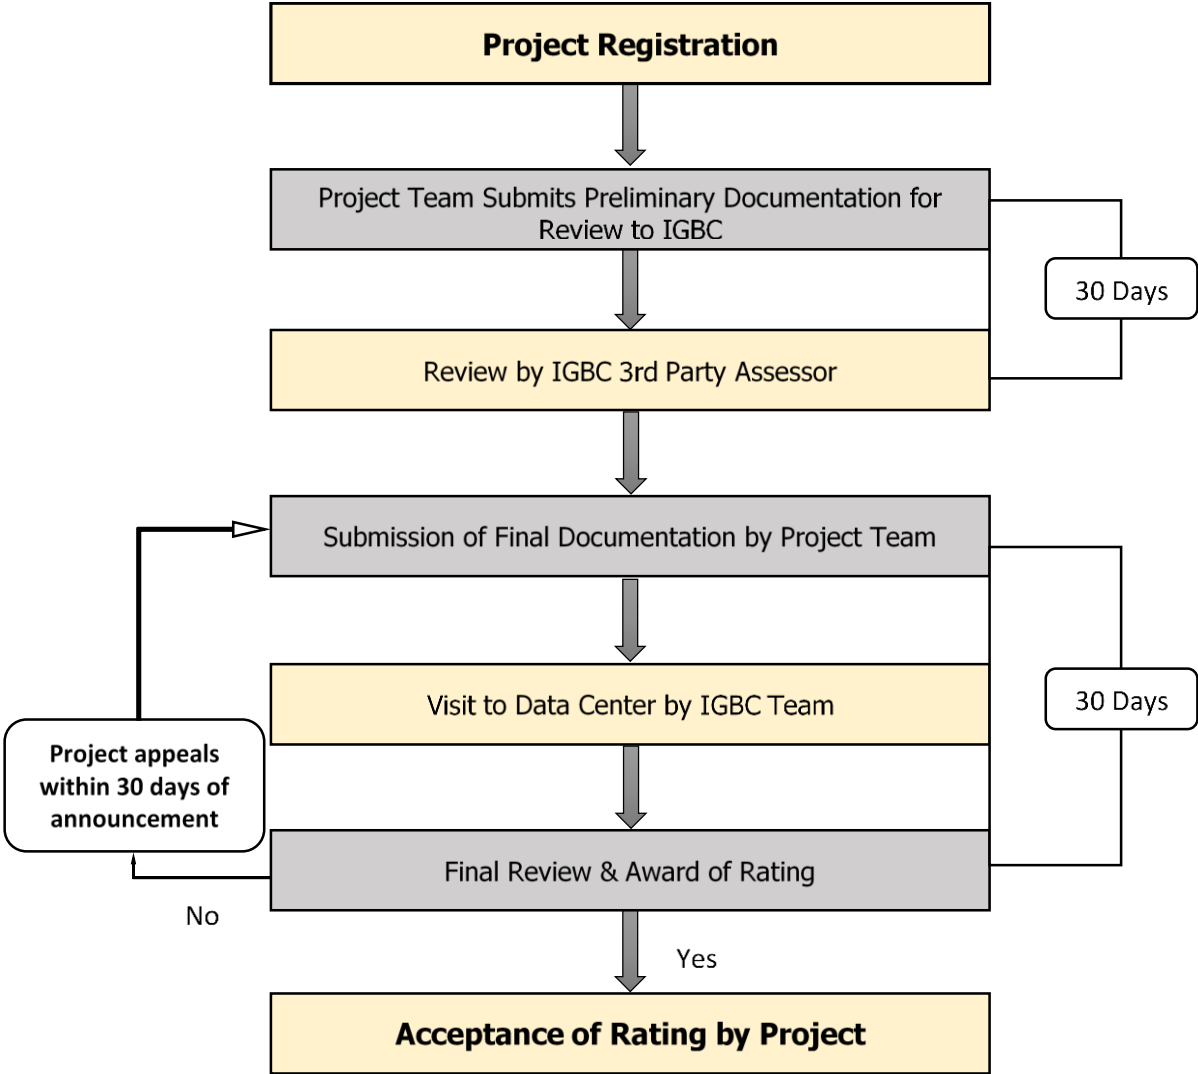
Project Registration

Project Team Submits Preliminary Documentation for Review to IGBC

30 Days

Review by IGBC 3rd Party Assessor

Submission of Final Documentation by Project Team

Visit to Data Center by IGBC Team

30 Days

Project appeals within 30 days of announcement

Final Review & Award of Rating

No

Yes

Acceptance of Rating by Project